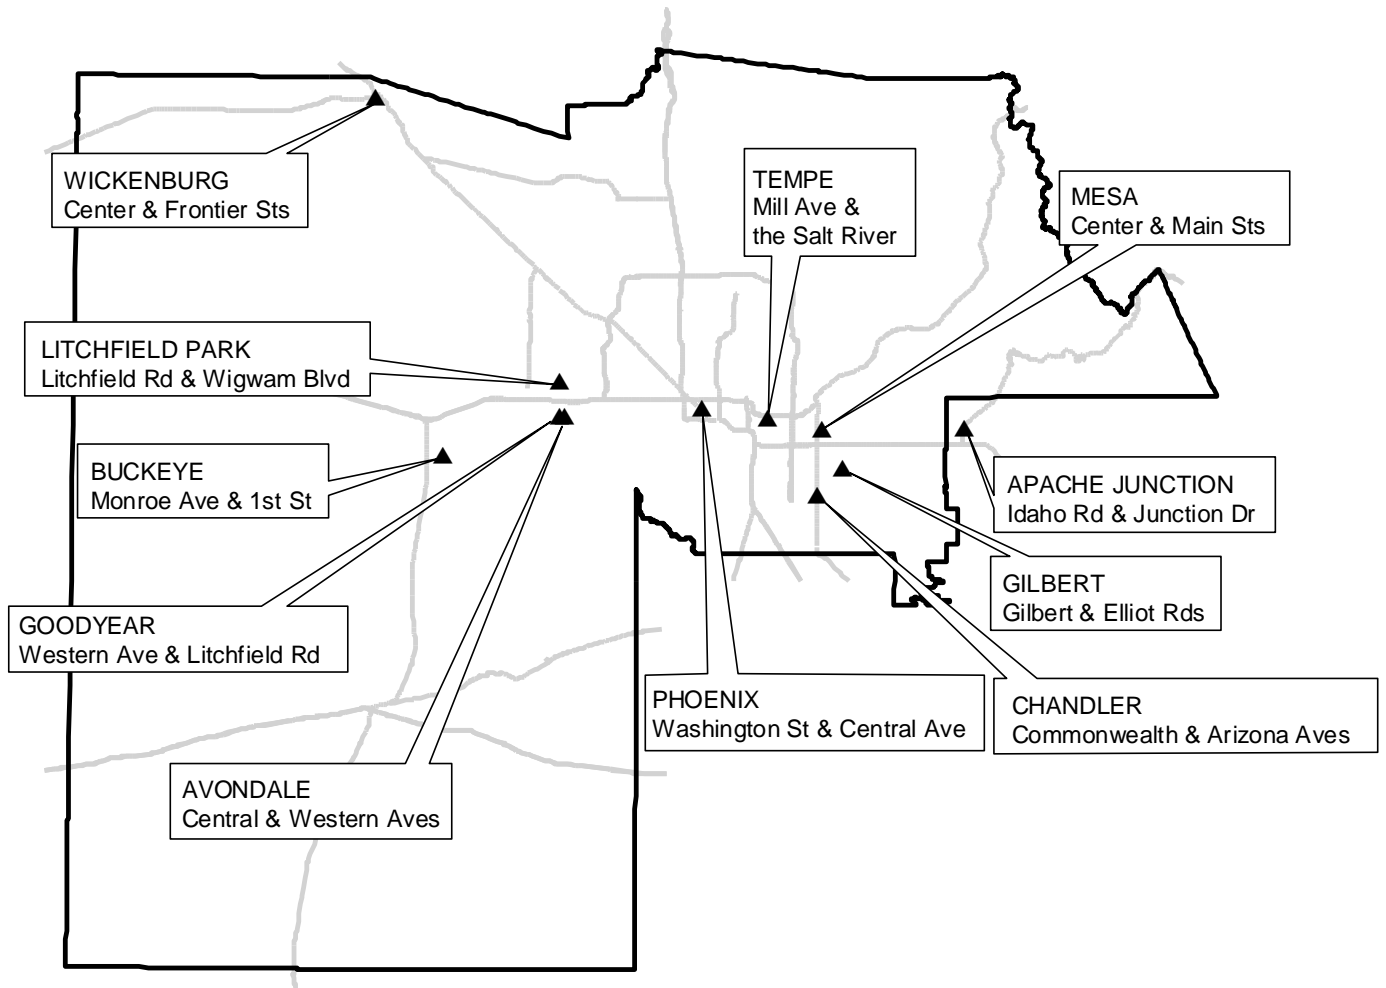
WICKENBURG
Center & Frontier Sts

TEMPE
Mill Ave &
the Salt River

MESA
Center & Main Sts

LITCHFIELD PARK
Litchfield Rd & Wigwam Blvd

BUCKEYE
Monroe Ave & 1st St

APACHE JUNCTION
Idaho Rd & Junction Dr

GILBERT
Gilbert & Elliot Rds

GOODYEAR
Western Ave & Litchfield Rd

PHOENIX
Washington St & Central Ave

CHANDLER
Commonwealth & Arizona Aves

AVONDALE
Central & Western Aves